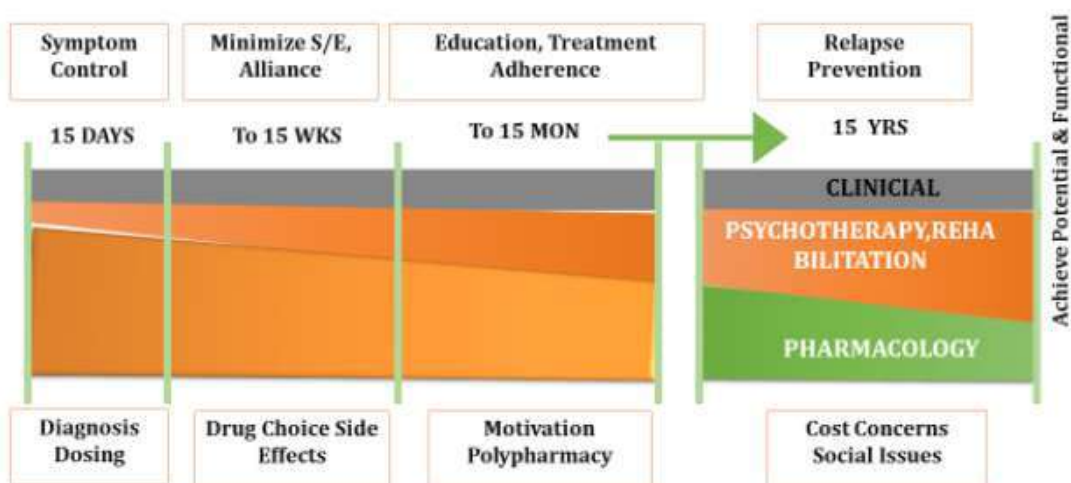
Symptom Control

Minimize S/E, Alliance

Education, Treatment Adherence

Relapse Prevention

Achieve Potential & Functional

15 DAYS

To 15 WKS

To 15 MON

15 YRS

CLINICAL

PSYCHOTHERAPY,REHABILITATION

PHARMACOLOGY

Diagnosis Dosing

Drug Choice Side Effects

Motivation Polypharmacy

Cost Concerns Social Issues